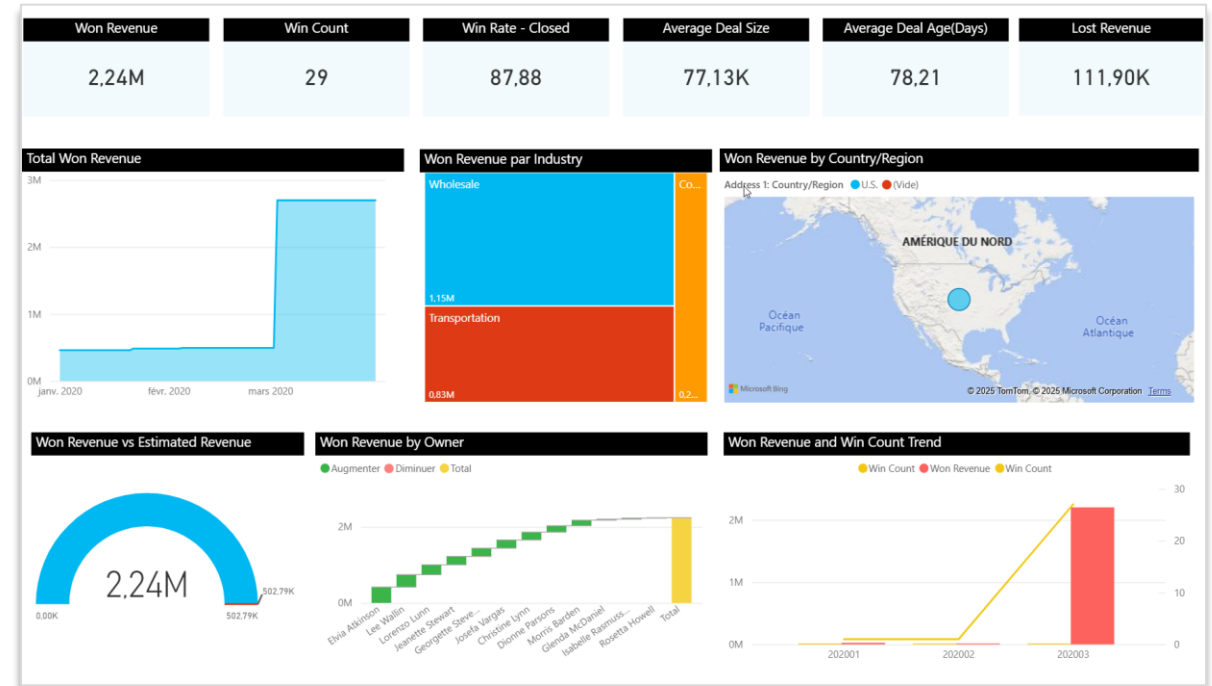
Won Revenue
2,24M

Win Count
29

Win Rate - Closed
87,88

Average Deal Size
77,13K

Average Deal Age(Days)
78,21

Lost Revenue
111,90K

Total Won Revenue
3M
2M
1M
0M
janv. 2020
févr. 2020
mars 2020

Won Revenue par Industry
Wholesale
1.15M
Transportation
0.83M
Co...
0.2...

Won Revenue by Country/Region
Address 1: Country/Region U.S. (Vide)
AMÉRIQUE DU NORD
Océan Pacifique
Océan Atlantique
Microsoft Bing
© 2025 TomTom, © 2025 Microsoft Corporation Terms

Won Revenue vs Estimated Revenue
2,24M
0.00K
502,79K
502,79K

Won Revenue by Owner
Augmenter Diminuer Total
2M
0M
Elvia Atkinson
Lee Wallin
Lorenzo Lunn
Jeanette Stewart
Georgette Steve...
Josefa Vargas
Christine Lynn
Dionne Parsons
Morris Barden
Glenda McDaniel
Isabelle Rasmuss...
Rosetta Howell
Total

Won Revenue and Win Count Trend
Win Count Won Revenue Win Count
2M
1M
0M
30
20
10
0
202001
202002
202003